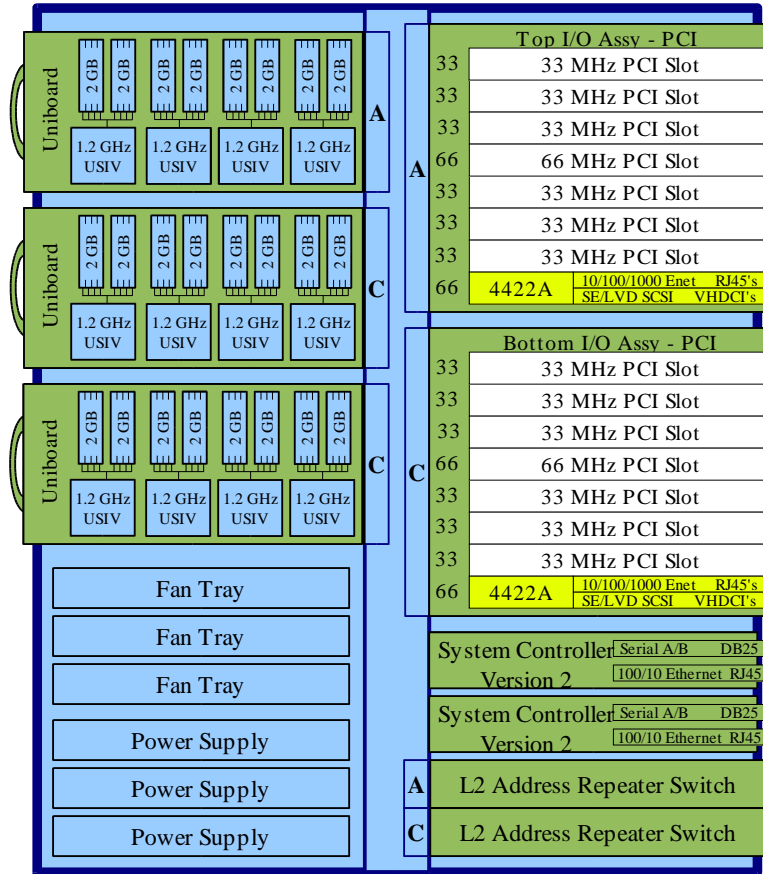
Uniboard

2 GB 2 GB 2 GB 2 GB 2 GB 2 GB 2 GB 2 GB

1.2 GHz USIV 1.2 GHz USIV 1.2 GHz USIV 1.2 GHz USIV

A

Uniboard

2 GB 2 GB 2 GB 2 GB 2 GB 2 GB 2 GB 2 GB

1.2 GHz USIV 1.2 GHz USIV 1.2 GHz USIV 1.2 GHz USIV

C

Uniboard

2 GB 2 GB 2 GB 2 GB 2 GB 2 GB 2 GB 2 GB

1.2 GHz USIV 1.2 GHz USIV 1.2 GHz USIV 1.2 GHz USIV

C

Fan Tray

Fan Tray

Fan Tray

Power Supply

Power Supply

Power Supply

A

Top I/O Assy - PCI

| | |
|---|---|
| 33 | 33 MHz PCI Slot |
| 33 | 33 MHz PCI Slot |
| 33 | 33 MHz PCI Slot |
| 66 | 66 MHz PCI Slot |
| 33 | 33 MHz PCI Slot |
| 33 | 33 MHz PCI Slot |
| 33 | 33 MHz PCI Slot |
| 66 | 4422A 10/100/1000 Enet RJ45's SE/LVD SCSI VHDCI's |

C

Bottom I/O Assy - PCI

| | |
|---|---|
| 33 | 33 MHz PCI Slot |
| 33 | 33 MHz PCI Slot |
| 33 | 33 MHz PCI Slot |
| 66 | 66 MHz PCI Slot |
| 33 | 33 MHz PCI Slot |
| 33 | 33 MHz PCI Slot |
| 33 | 33 MHz PCI Slot |
| 66 | 4422A 10/100/1000 Enet RJ45's SE/LVD SCSI VHDCI's |

System Controller Version 2 Serial A/B DB25 100/10 Ethernet RJ45

System Controller Version 2 Serial A/B DB25 100/10 Ethernet RJ45

A L2 Address Repeater Switch

C L2 Address Repeater Switch